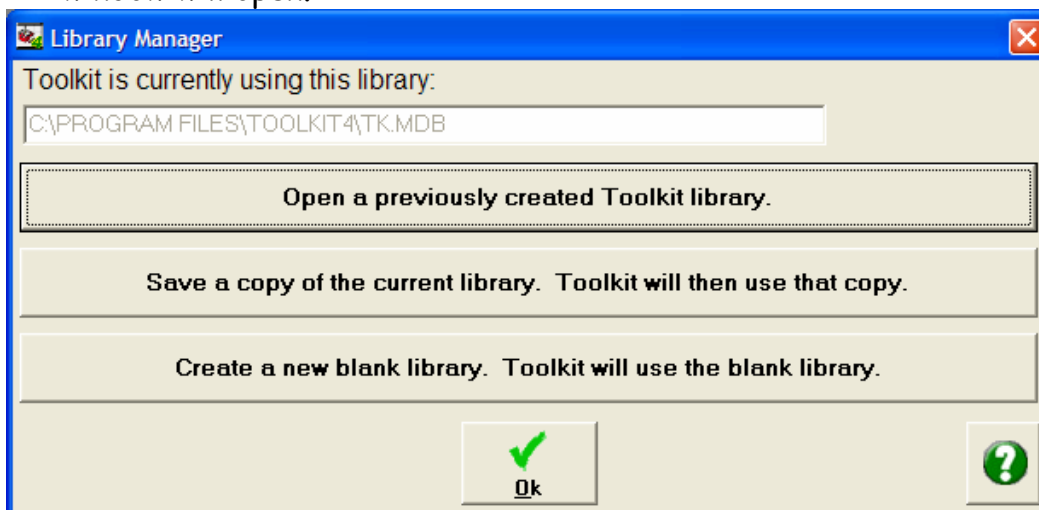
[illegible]

Library Manager

Toolkit is currently using this library:

C:\PROGRAM FILES\TOOLKIT4\TK.MDB

Open a previously created Toolkit library.

Save a copy of the current library. Toolkit will then use that copy.

Create a new blank library. Toolkit will use the blank library.

Ok